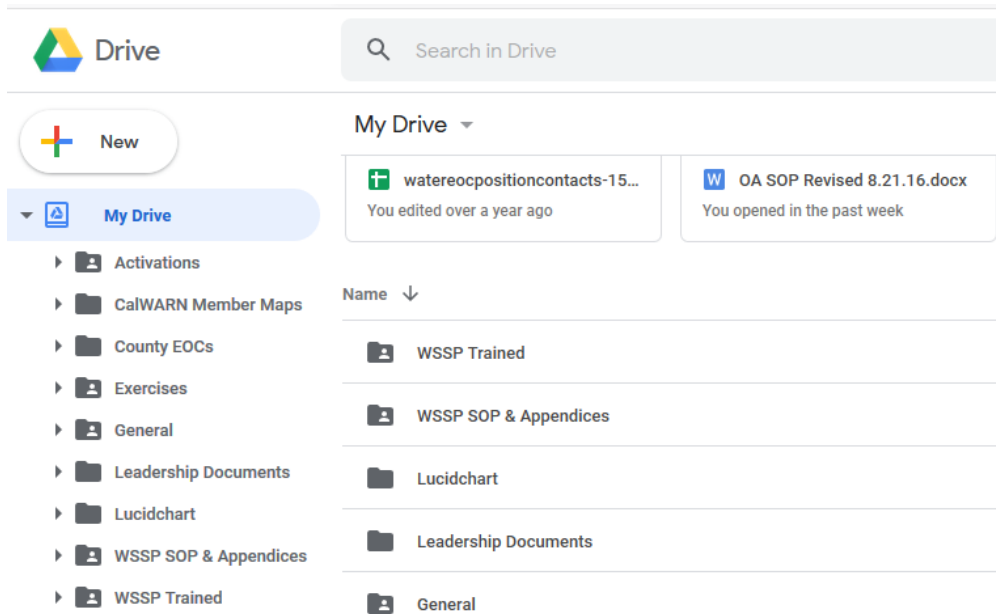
Drive

Search in Drive

New

My Drive

Activations
CalWARN Member Maps
County EOCs
Exercises
General
Leadership Documents
Lucidchart
WSSP SOP & Appendices
WSSP Trained

My Drive

watereocpositioncontacts-15...
You edited over a year ago

W OA SOP Revised 8.21.16.docx
You opened in the past week

Name

WSSP Trained
WSSP SOP & Appendices
Lucidchart
Leadership Documents
General